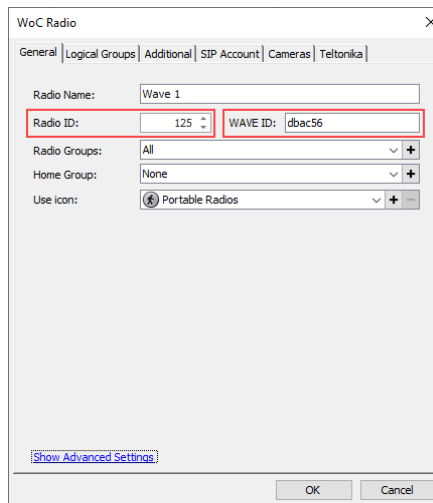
WoC Radio

General | Logical Groups | Additional | SIP Account | Cameras | Teltonika

Radio Name: Wave 1

Radio ID: 125

WAVE ID: dbac56

Radio Groups: All

Home Group: None

Use icon: Portable Radios

Show Advanced Settings

OK

Cancel